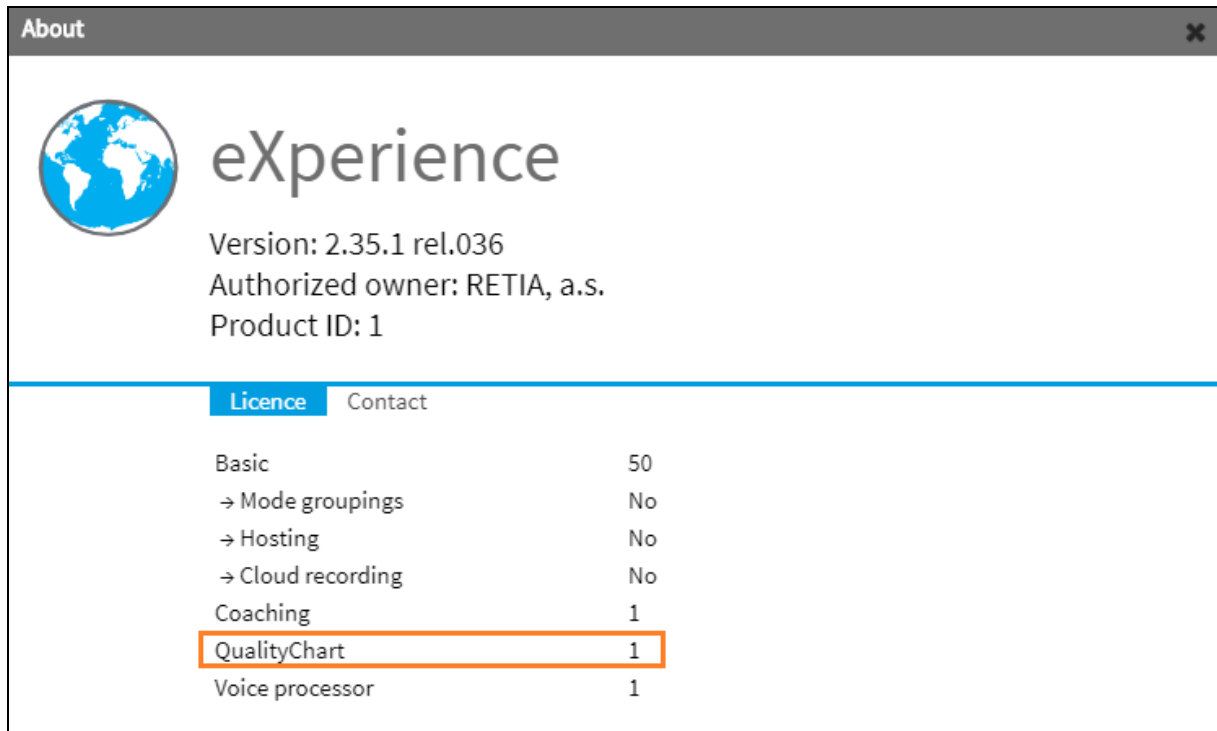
About

eXperience

Version: 2.35.1 rel.036
Authorized owner: RETIA, a.s.
Product ID: 1

Licence Contact

| | |
|---|---|
| Basic | 50 |
| → Mode groupings | No |
| → Hosting | No |
| → Cloud recording | No |
| Coaching | 1 |
| QualityChart | 1 |
| Voice processor | 1 |